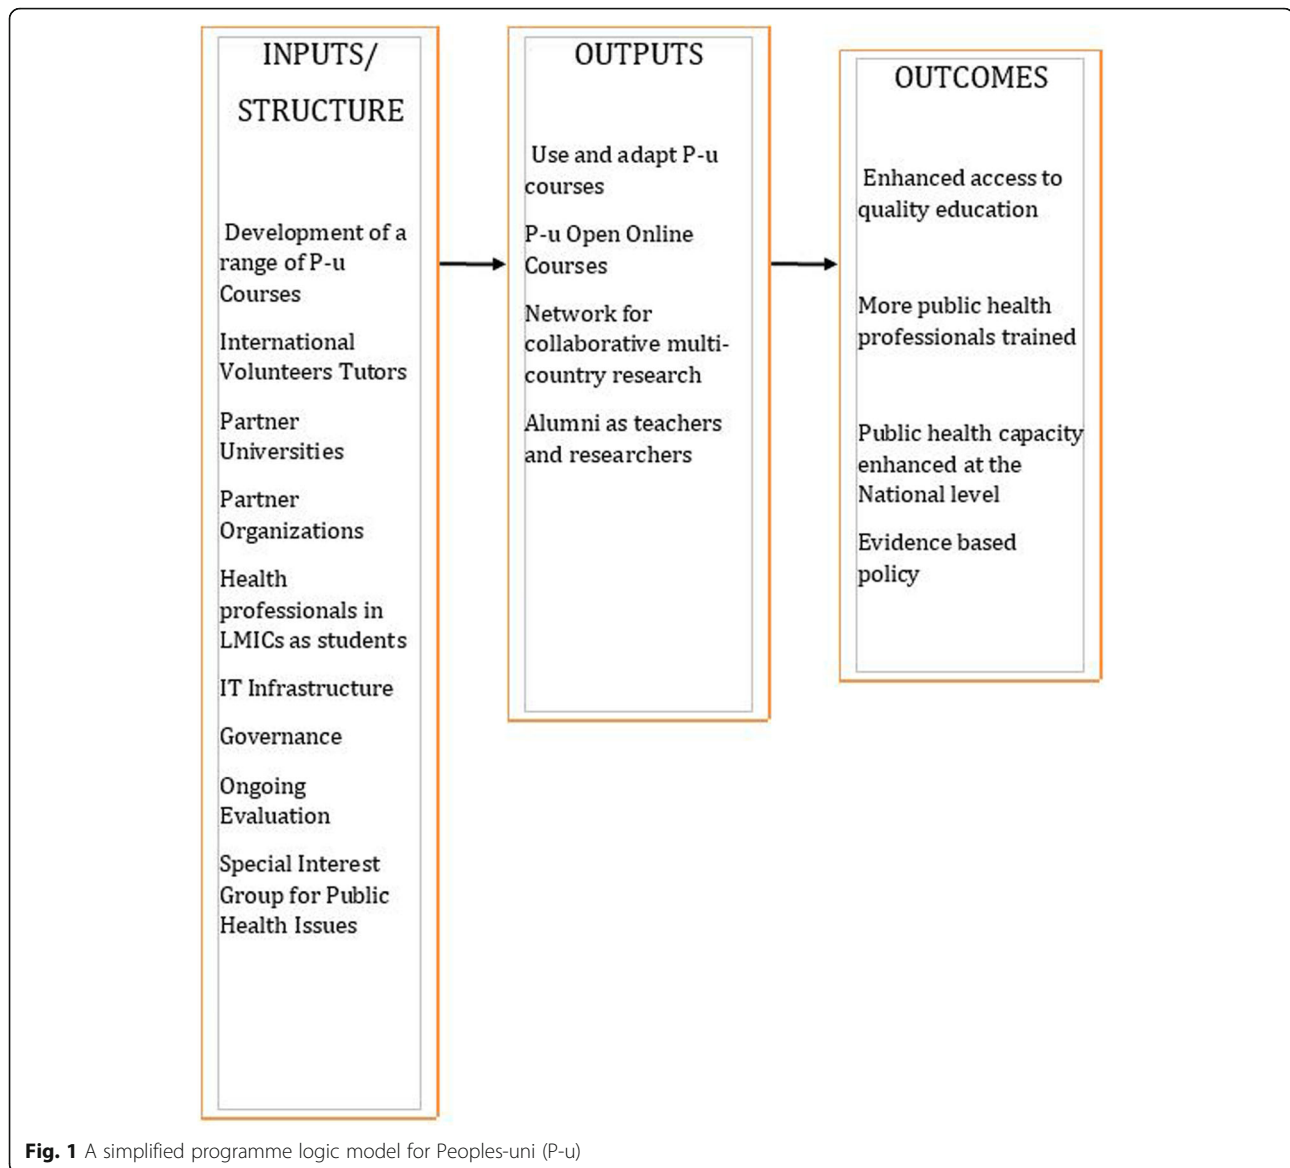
INPUTS/
STRUCTURE

Development of a range of P-u Courses

International Volunteers Tutors

Partner Universities

Partner Organizations

Health professionals in LMICs as students

IT Infrastructure

Governance

Ongoing Evaluation

Special Interest Group for Public Health Issues

OUTPUTS

Use and adapt P-u courses

P-u Open Online Courses

Network for collaborative multi-country research

Alumni as teachers and researchers

OUTCOMES

Enhanced access to quality education

More public health professionals trained

Public health capacity enhanced at the National level

Evidence based policy

Fig. 1 A simplified programme logic model for Peoples-uni (P-u)